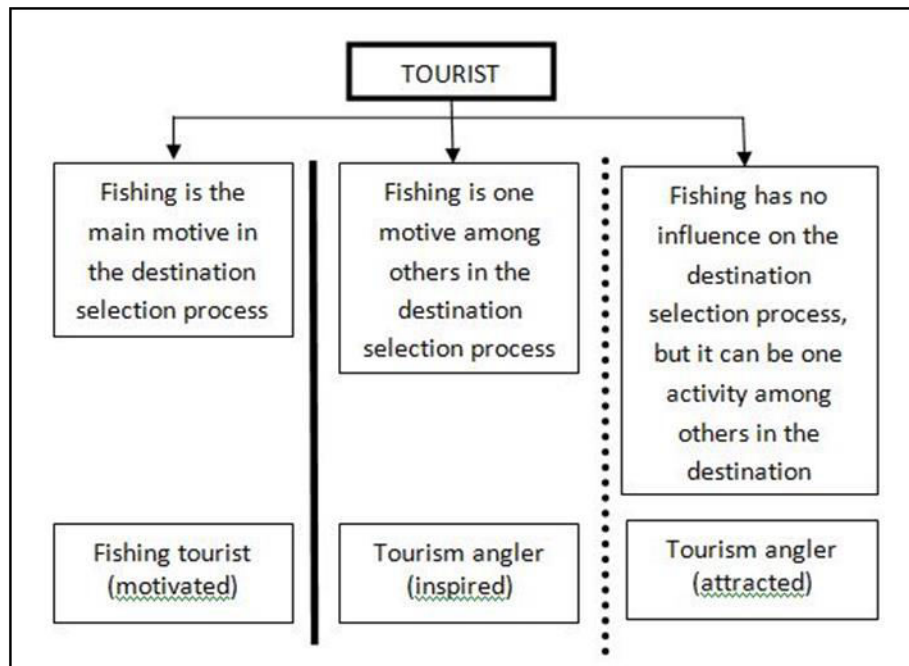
TOURIST

Fishing is the main motive in the destination selection process

Fishing is one motive among others in the destination selection process

Fishing has no influence on the destination selection process, but it can be one activity among others in the destination

Fishing tourist (motivated)

Tourism angler (inspired)

Tourism angler (attracted)